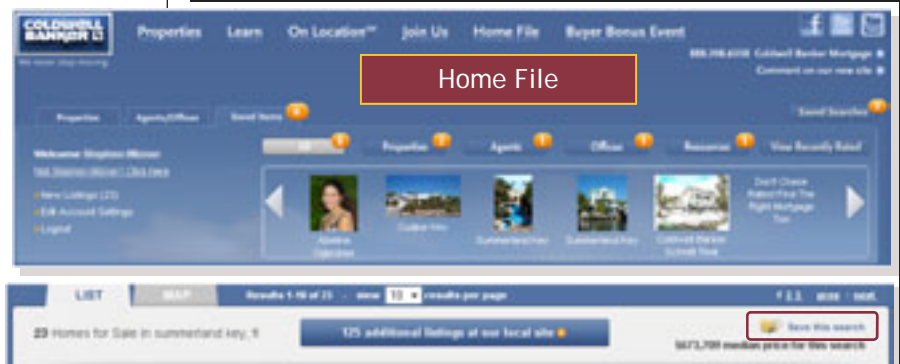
COLDWELL BANKER

We never stop moving

Properties Learn On Location™ Join Us Home File Buyer Bonus Event

888.308.6558 Coldwell Banker Mortgage

Comment on our new site

Home File

Properties Agents/Offices Saved Items

Saved Searches

Welcome Stephen Minner

Not Stephen Minner? Click here

New Listings (23)

Edit Account Settings

Logout

All Properties Agents Offices Resources View Recently Rated

Don't Choose Rated First The Right Mortgage Tool

LIST MAP Results 1-10 of 23 view 10 results per page

23 Homes for Sale in summerland key, fl

125 additional listings at our local site

Save this search

$673,700 median price for this search